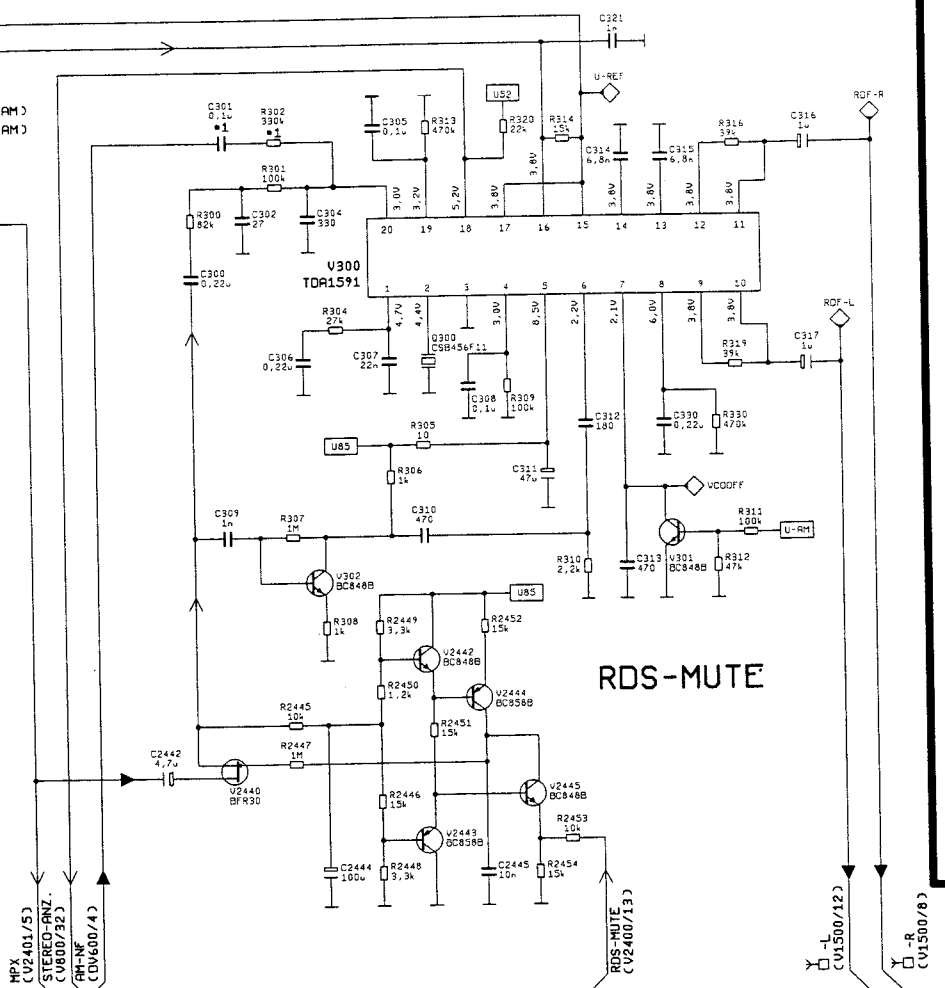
C321
1n

U-REF

RDF-R

AM)
AM)

C301
0,1u
•1

R302
330k
•1

C305
0,1u

R313
470k

U52

R320
22k

R314
15k

C314
6,8n

C315
6,8n

R316
39k

C316
1u

R301
100k

R300
82k

C302
27

C304
330

3,0V
3,2V
5,2V
3,8V
3,8V
3,8V
3,8V
3,8V
3,8V

20 19 18 17 16 15 14 13 12 11

V300
TDA1591

1 2 3 4 5 6 7 8 9 10

C300
0,22u

4,7V
4,4V
3,0V
8,5V
2,2V
2,1V
6,0V
3,8V
3,8V

RDF-L

R304
27k

C306
0,22u

C307
22n

Q300
CSB456F11

R319
39k

C317
1u

C308
0,1u

R309
100k

C312
180

C330
0,22u

R330
470k

R305
10

U85

R306
1k

C311
47u

VCOOFF

C309
1n

R307
1M

C310
470

R311
100k

U-AM

R310
2,2k

C313
470

V301
BC848B

R312
47k

V302
BC848B

U85

R308
1k

R2449
3,3k

R2452
15k

V2442
BC848B

RDS-MUTE

R2450
1,2k

V2444
BC858B

R2445
10k

R2451
15k

C2442
4,7u

R2447
1M

V2440
BFR30

R2446
15k

V2445
BC848B

R2453
10k

V2443
BC858B

C2444
100u

R2448
3,3k

C2445
10n

R2454
15k

MPX
(V2401/5)

STEREO-ANZ.
(V800/32)

AM-NF
(DV600/4)

RDS-MUTE
(V2400/13)

-L
(V1500/12)

-R
(V1500/8)